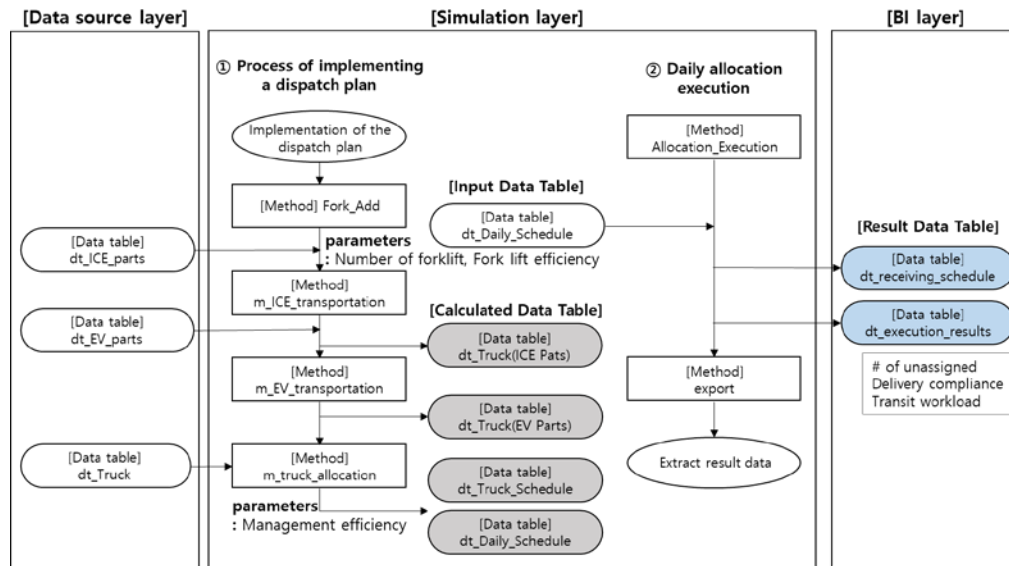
[Data source layer]

[Data table]
dt_ICE_parts

[Data table]
dt_EV_parts

[Data table]
dt_Truck

[Simulation layer]

① Process of implementing a dispatch plan

Implementation of the dispatch plan

[Method] Fork_Add

parameters
: Number of forklift, Fork lift efficiency

[Method]
m_ICE_transportation

[Method]
m_EV_transportation

[Method]
m_truck_allocation

parameters
: Management efficiency

[Input Data Table]

[Data table]
dt_Daily_Schedule

[Calculated Data Table]

[Data table]
dt_Truck(ICE Pats)

[Data table]
dt_Truck(EV Parts)

[Data table]
dt_Truck_Schedule

[Data table]
dt_Daily_Schedule

② Daily allocation execution

[Method]
Allocation_Execution

[Method]
export

Extract result data

[BI layer]

[Result Data Table]

[Data table]
dt_receiving_schedule

[Data table]
dt_execution_results

# of unassigned
Delivery compliance
Transit workload